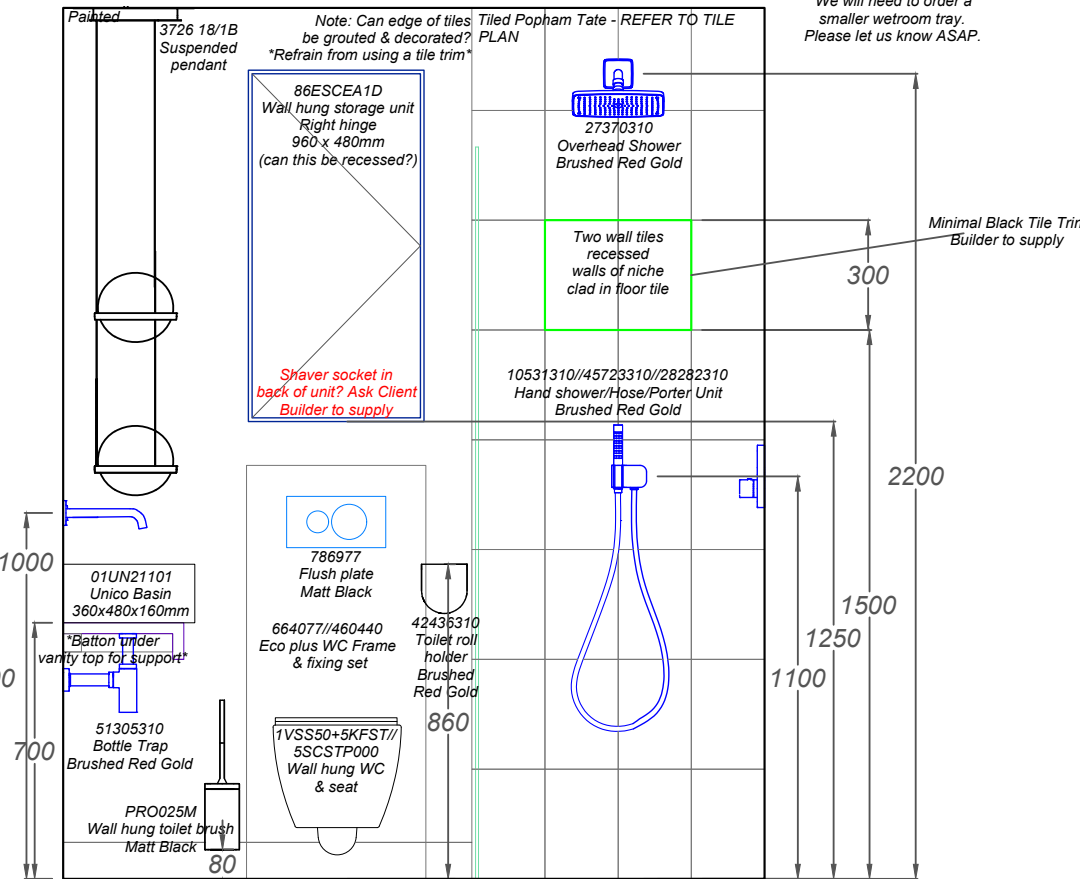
Painted

3726 18/1B
Suspended
pendant

Note: Can edge of tiles
be grouted & decorated?
*Refrain from using a tile trim*

Tiled Popham Tate - REFER TO TILE
PLAN

We will need to order a
smaller wetroom tray.
Please let us know ASAP.

86ESCEA1D
Wall hung storage unit
Right hinge
960 x 480mm
(can this be recessed?)

27370310
Overhead Shower
Brushed Red Gold

Minimal Black Tile Trim
Builder to supply

Two wall tiles
recessed
walls of niche
clad in floor tile

300

Shaver socket in
back of unit? Ask Client
Builder to supply

10531310//45723310//28282310
Hand shower/Hose/Porter Unit
Brushed Red Gold

2200

1000

01UN21101
Unico Basin
360x480x160mm

786977
Flush plate
Matt Black

*Batton under
vanity top for support*

664077//460440
Eco plus WC Frame
& fixing set

42436310
Toilet roll
holder
Brushed
Red Gold

1500

1250

1100

0

51305310
Bottle Trap
Brushed Red Gold

700

1VSS50+5KFST//
5SCSTP000
Wall hung WC
& seat

860

PRO025M
Wall hung toilet brush
Matt Black

80